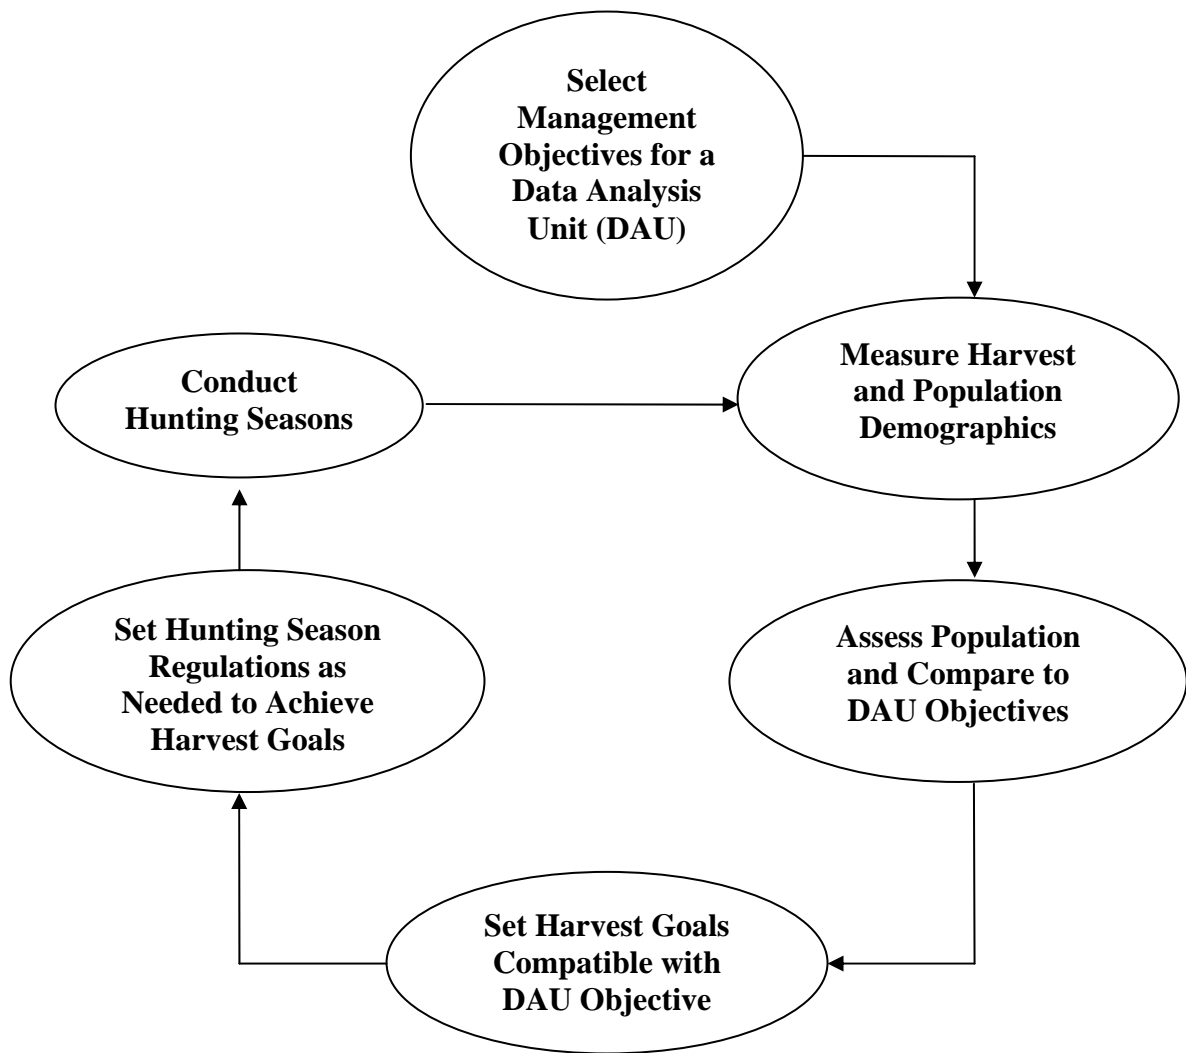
Select Management Objectives for a Data Analysis Unit (DAU)

Conduct Hunting Seasons

Measure Harvest and Population Demographics

Set Hunting Season Regulations as Needed to Achieve Harvest Goals

Assess Population and Compare to DAU Objectives

Set Harvest Goals Compatible with DAU Objective